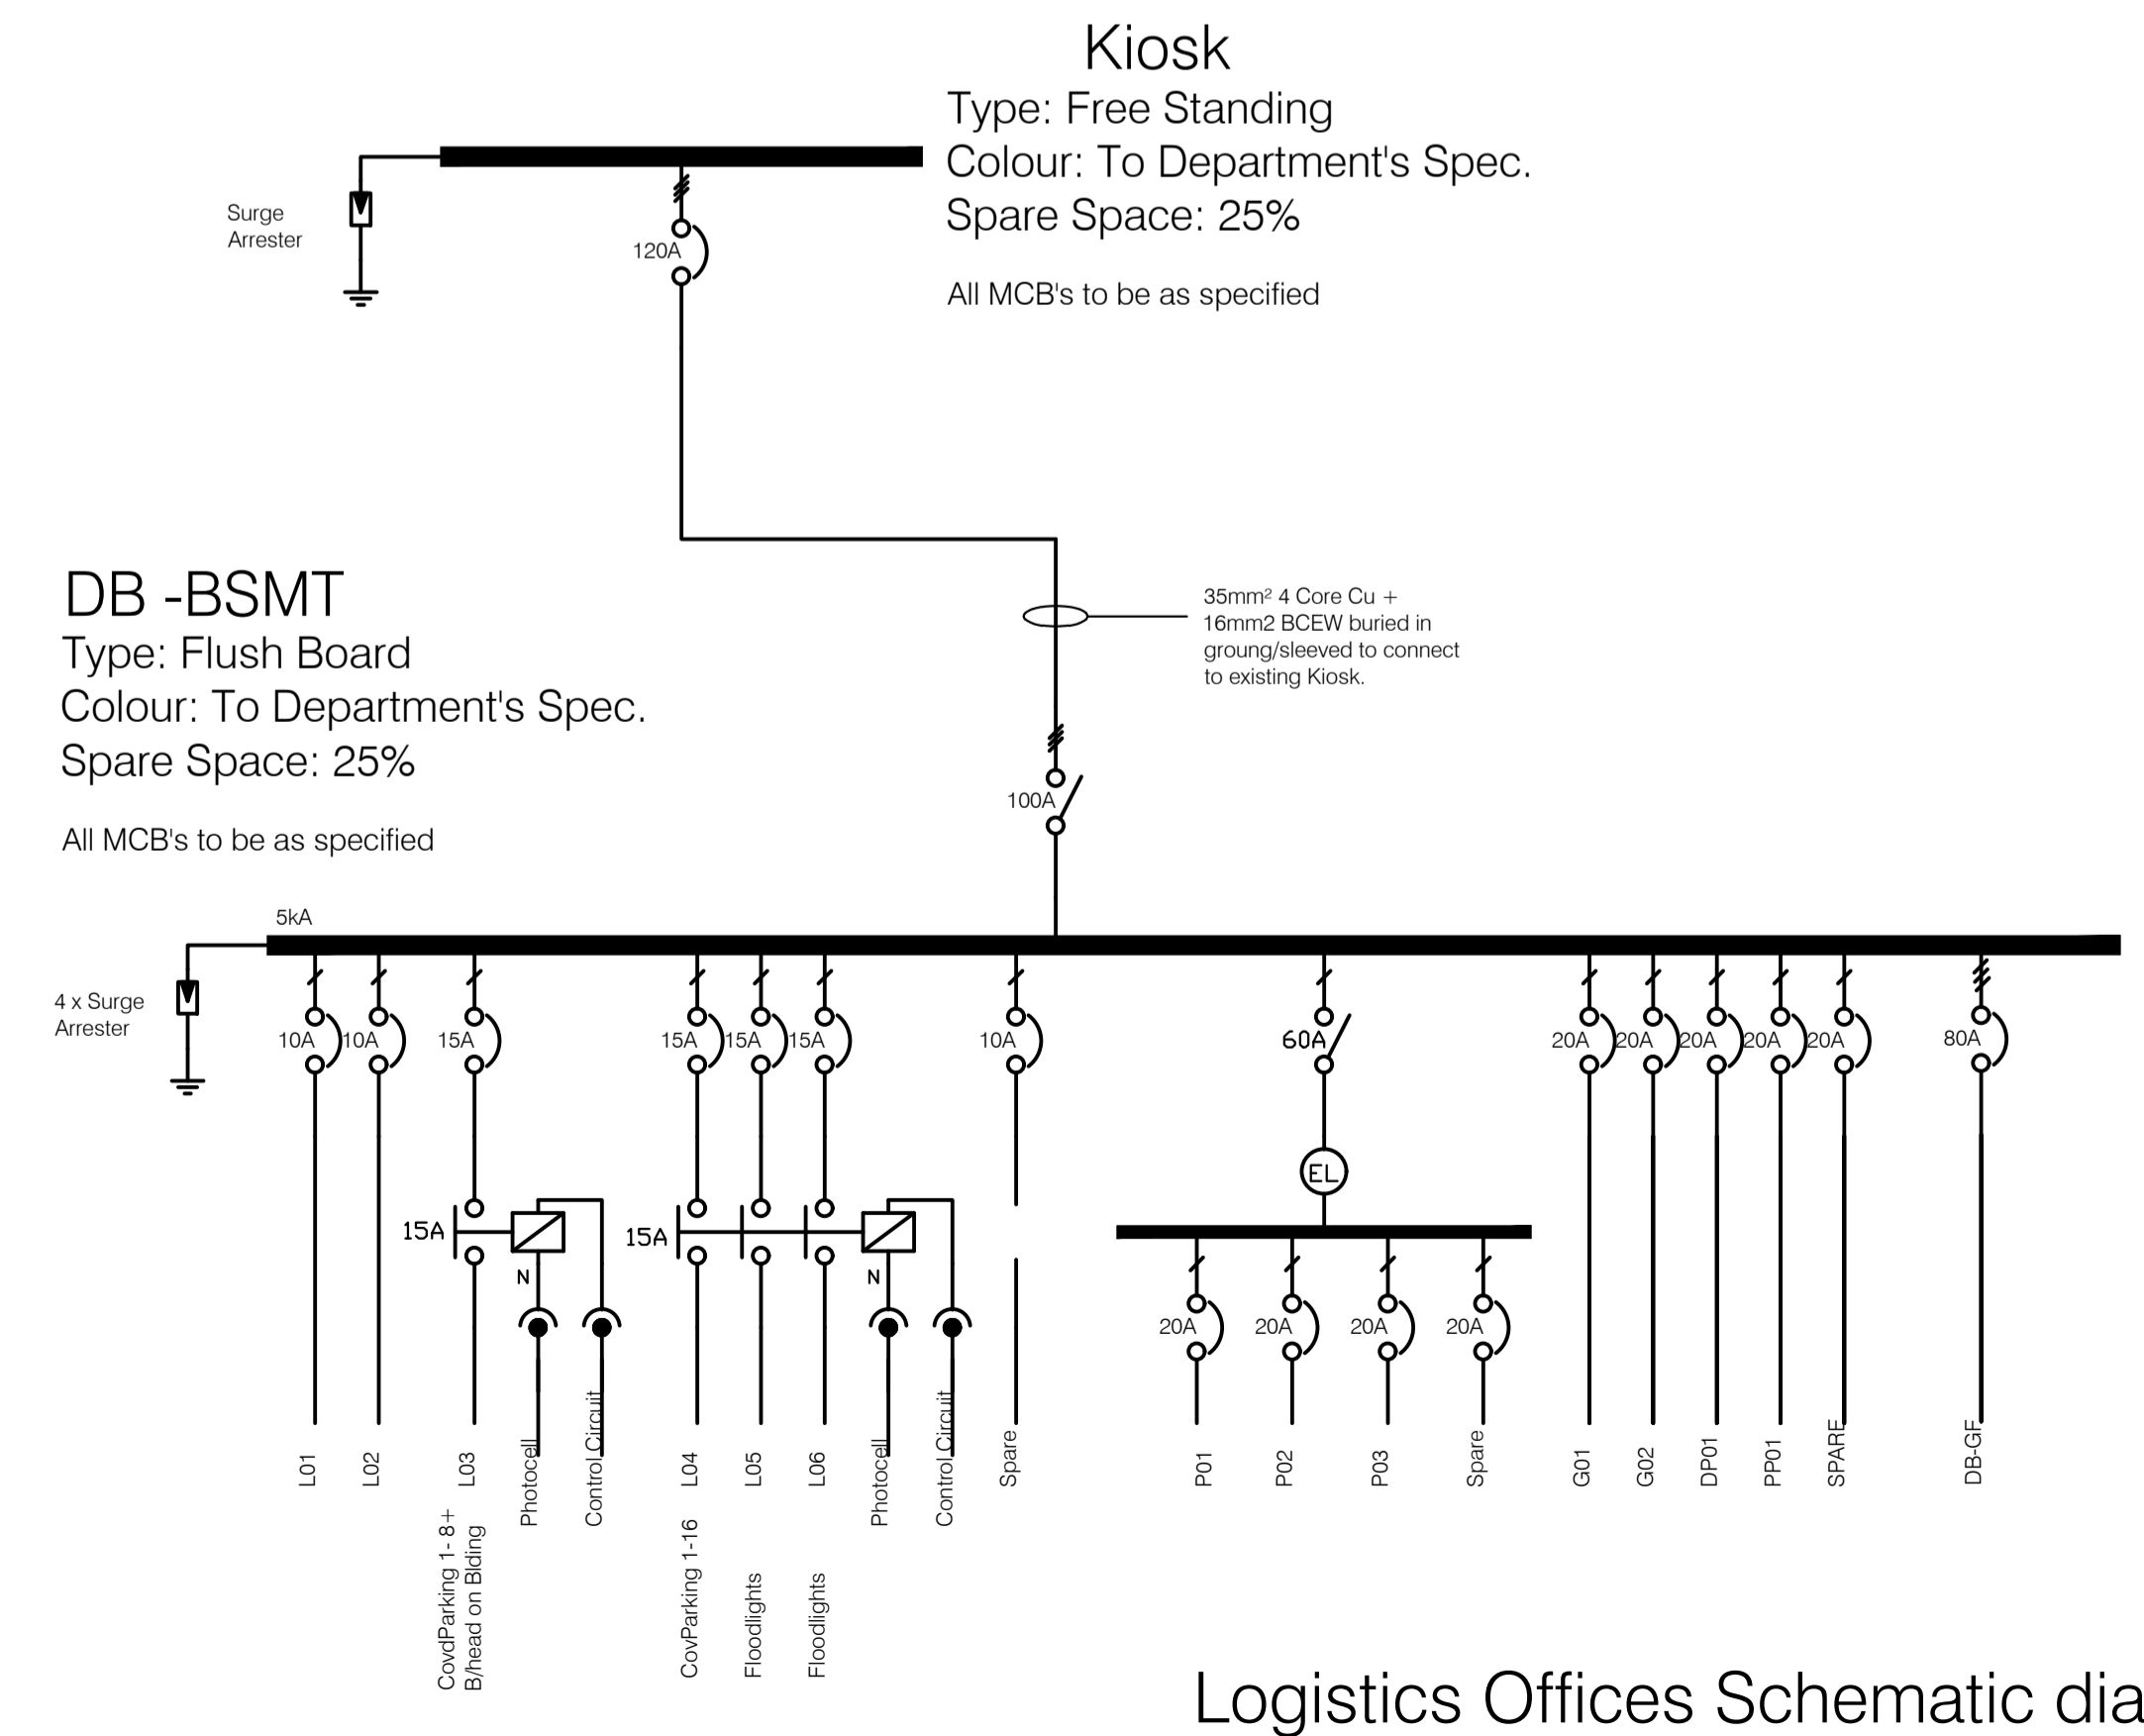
Kiosk
Type: Free Standing
Colour: To Department's Spec.
Spare Space: 25%

All MCB's to be as specified

Surge Arrester

120A

DB -BSMT
Type: Flush Board
Colour: To Department's Spec.
Spare Space: 25%

All MCB's to be as specified

35mm² 4 Core Cu + 16mm2 BCEW buried in groung/sleeved to connect to existing Kiosk.

100A

5kA

4 x Surge Arrester

10A 10A 15A 15A 15A 15A 10A 60A 20A 20A 20A 20A 20A 80A

15A N 15A N

EL

20A 20A 20A 20A

L01
L02
L03 CovdParking 1- 8+ B/head on Blding
Photocell
Control Circuit
L04 CovParking 1-16
L05 Floodlights
L06 Floodlights
Photocell
Control Circuit
Spare
P01
P02
P03
Spare
G01
G02
DP01
PP01
SPARE
DB-GF

Logistics Offices Schematic dia